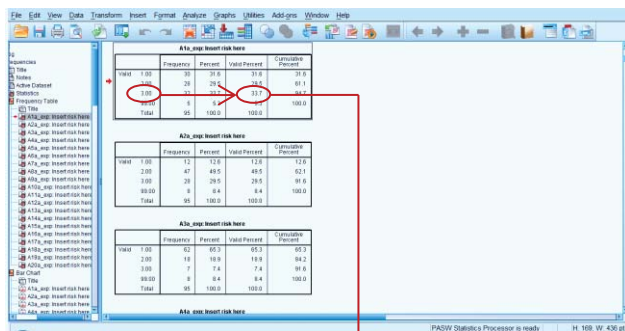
File Edit View Data Transform Insert Format Analyze Graphs Utilities Add-ons Window Help

g
equencies
Title
Notes
Active Dataset
Statistics
Frequency Table
Title
A1a_exp: Insert risk here
A2a_exp: Insert risk here
A3a_exp: Insert risk here
A4a_exp: Insert risk here
A5a_exp: Insert risk here
A6a_exp: Insert risk here
A7a_exp: Insert risk here
A8a_exp: Insert risk here
A9a_exp: Insert risk here
A10a_exp: Insert risk here
A11a_exp: Insert risk here
A12a_exp: Insert risk here
A13a_exp: Insert risk here
A14a_exp: Insert risk here
A15a_exp: Insert risk here
A16a_exp: Insert risk here
A17a_exp: Insert risk here
A18a_exp: Insert risk here
A19a_exp: Insert risk here
A20a_exp: Insert risk here
Bar Chart
Title
A1a_exp: Insert risk here
A2a_exp: Insert risk here
A3a_exp: Insert risk here
A4a_exp: Insert risk here

A1a_exp: Insert risk here

| | | Frequency | Percent | Valid Percent | Cumulative Percent |
|---|---|---|---|---|---|
| Valid | 1.00 | 30 | 31.6 | 31.6 | 31.6 |
| | 2.00 | 28 | 29.5 | 29.5 | 61.1 |
| | 3.00 | 32 | 33.7 | 33.7 | 94.7 |
| | 88.00 | 5 | 5.3 | 5.3 | 100.0 |
| | Total | 95 | 100.0 | 100.0 | |

A2a_exp: Insert risk here

| | | Frequency | Percent | Valid Percent | Cumulative Percent |
|---|---|---|---|---|---|
| Valid | 1.00 | 12 | 12.6 | 12.6 | 12.6 |
| | 2.00 | 47 | 49.5 | 49.5 | 62.1 |
| | 3.00 | 28 | 29.5 | 29.5 | 91.6 |
| | 88.00 | 8 | 8.4 | 8.4 | 100.0 |
| | Total | 95 | 100.0 | 100.0 | |

A3a_exp: Insert risk here

| | | Frequency | Percent | Valid Percent | Cumulative Percent |
|---|---|---|---|---|---|
| Valid | 1.00 | 62 | 65.3 | 65.3 | 65.3 |
| | 2.00 | 18 | 18.9 | 18.9 | 84.2 |
| | 3.00 | 7 | 7.4 | 7.4 | 91.6 |
| | 88.00 | 8 | 8.4 | 8.4 | 100.0 |
| | Total | 95 | 100.0 | 100.0 | |

A4a_exp: Insert risk here

PASW Statistics Processor is ready
H: 169, W: 436 pt